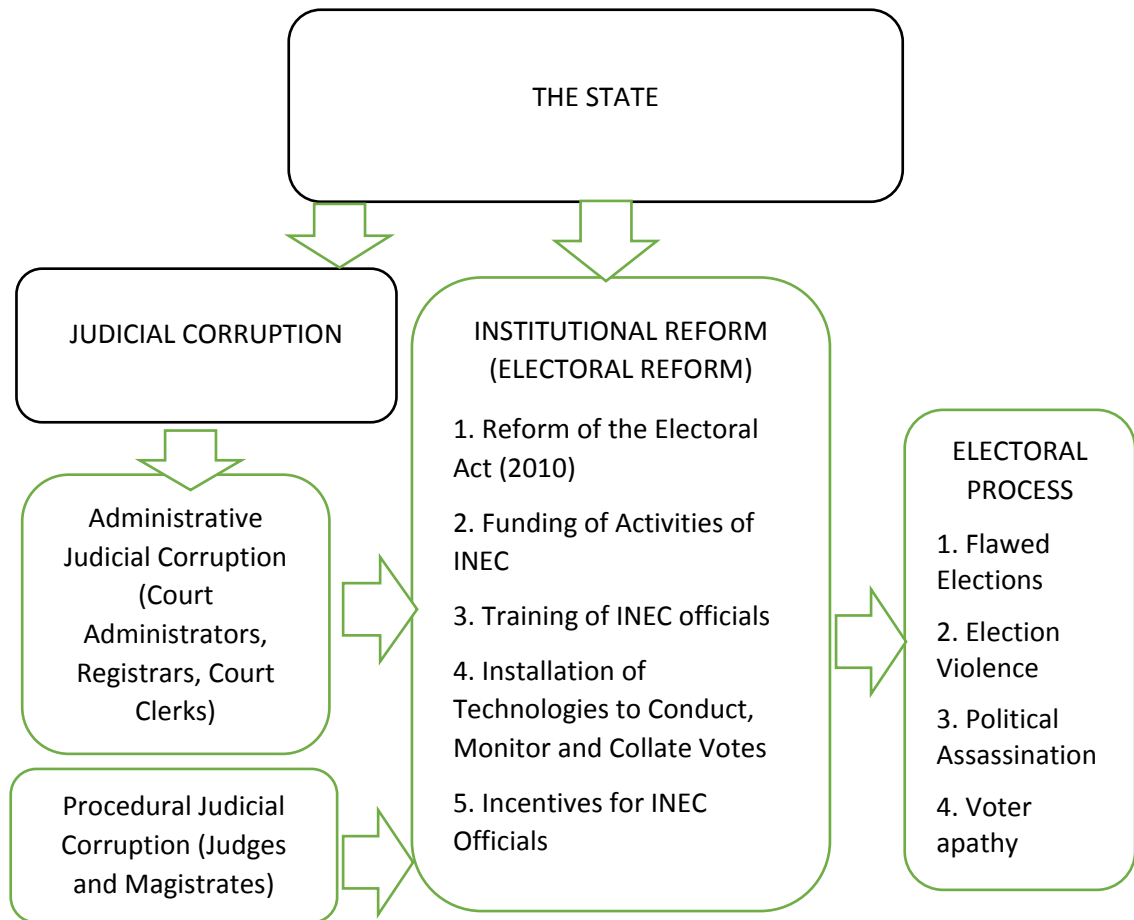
THE STATE

JUDICIAL CORRUPTION

Administrative Judicial Corruption (Court Administrators, Registrars, Court Clerks)

Procedural Judicial Corruption (Judges and Magistrates)

INSTITUTIONAL REFORM (ELECTORAL REFORM)

1. Reform of the Electoral Act (2010)

2. Funding of Activities of INEC

3. Training of INEC officials

4. Installation of Technologies to Conduct, Monitor and Collate Votes

5. Incentives for INEC Officials

ELECTORAL PROCESS

1. Flawed Elections

2. Election Violence

3. Political Assassination

4. Voter apathy